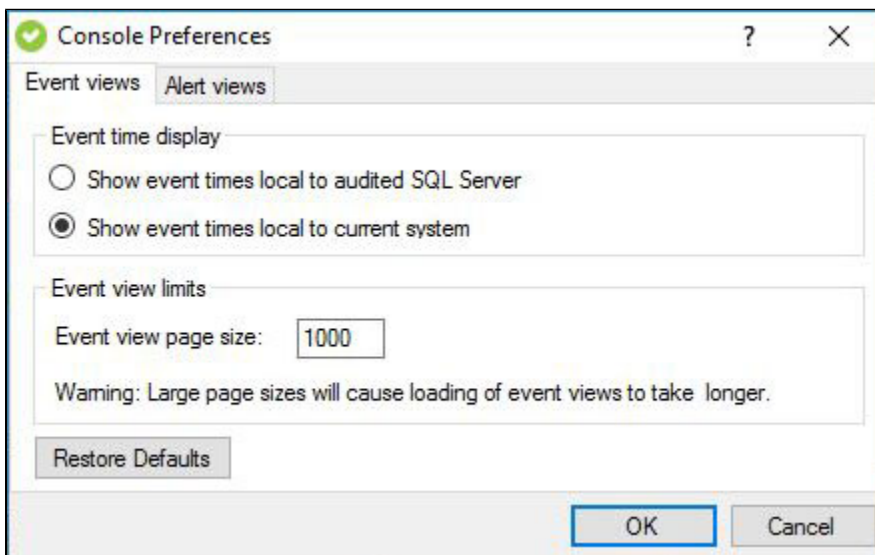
Console Preferences

?

X

Event views

Alert views

Event time display

Show event times local to audited SQL Server

Show event times local to current system

Event view limits

Event view page size: 1000

Warning: Large page sizes will cause loading of event views to take longer.

Restore Defaults

OK

Cancel